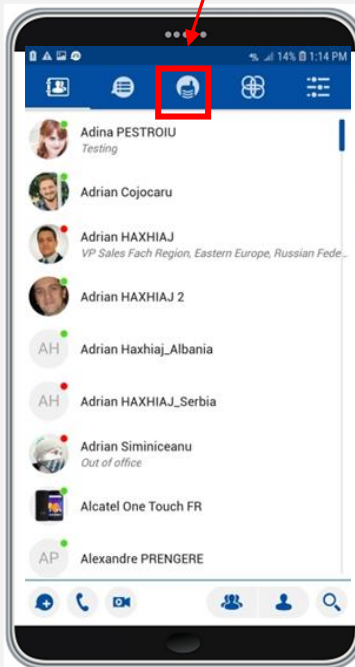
14% 1:14 PM

Adina PESTROIU
Testing

Adrian Cojocaru

Adrian HAXHIAJ
VP Sales Fach Region, Eastern Europe, Russian Fede...

Adrian HAXHIAJ 2

AH
Adrian Haxhiaj_Albania

AH
Adrian HAXHIAJ_Serbia

Adrian Siminiceanu
Out of office

Alcatel One Touch FR

AP
Alexandre PRENGERE